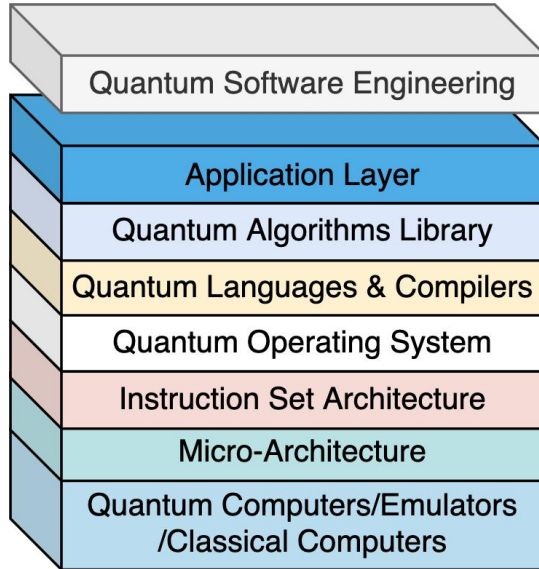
Quantum Software Engineering

Application Layer

Quantum Algorithms Library

Quantum Languages & Compilers

Quantum Operating System

Instruction Set Architecture

Micro-Architecture

Quantum Computers/Emulators /Classical Computers